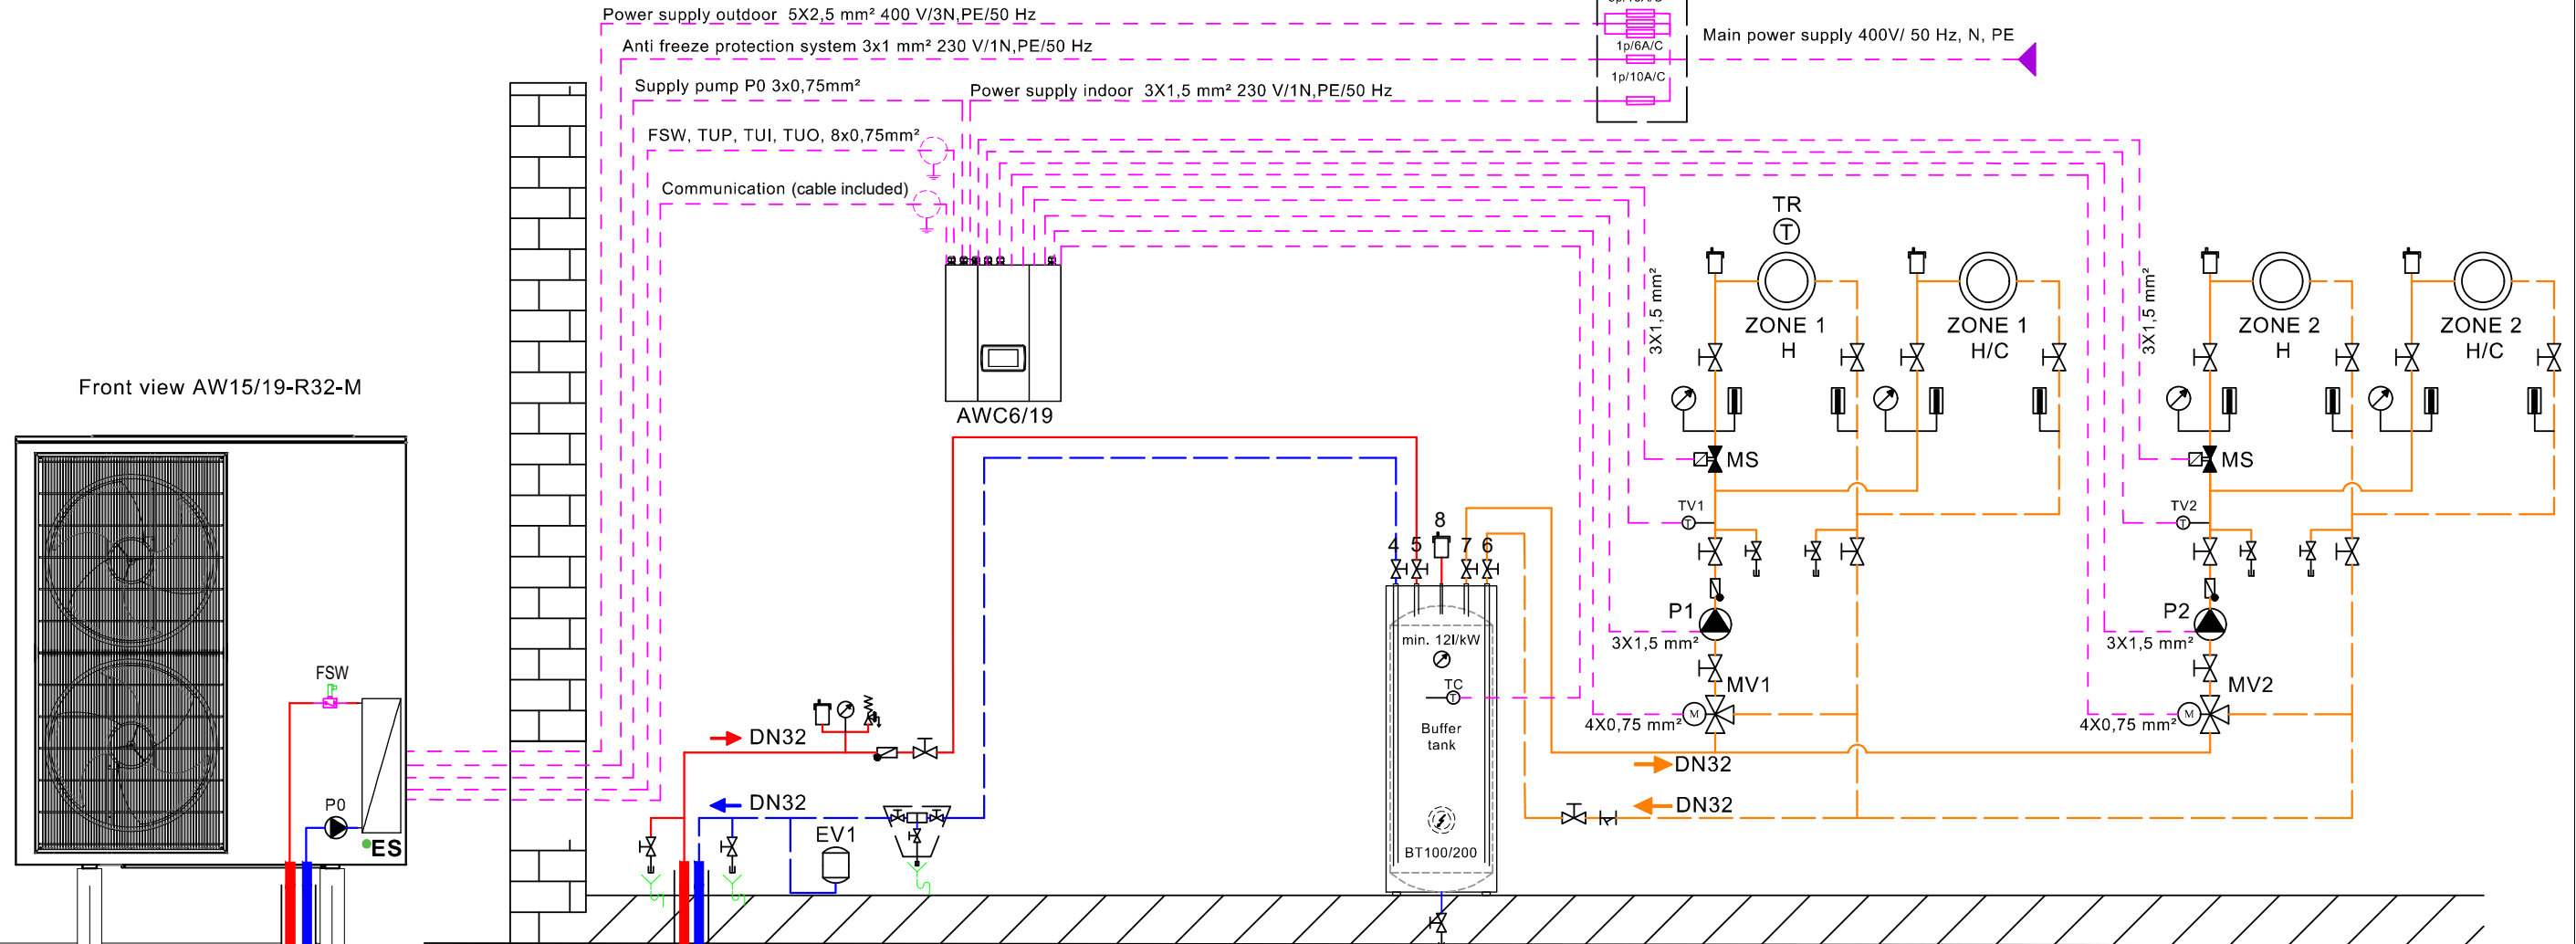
Power supply outdoor 5X2,5 mm² 400 V/3N,PE/50 Hz
Anti freeze protection system 3x1 mm² 230 V/1N,PE/50 Hz
Supply pump P0 3x0,75mm²
Power supply indoor 3X1,5 mm² 230 V/1N,PE/50 Hz
FSW, TUP, TUI, TUO, 8x0,75mm²
Communication (cable included)
1p/6A/C
1p/10A/C
Main power supply 400V/ 50 Hz, N, PE
Front view AW15/19-R32-M
AWC6/19
TR
ZONE 1
H
ZONE 1
H/C
ZONE 2
H
ZONE 2
H/C
3X1,5 mm²
3X1,5 mm²
MS
MS
TV1
TV2
P1
P2
3X1,5 mm²
3X1,5 mm²
MV1
MV2
4X0,75 mm²
4X0,75 mm²
4 5 8 7 6
min. 12l/kW
TC
Buffer tank
BT100/200
DN32
DN32
DN32
DN32
EV1
FSW
P0
ES